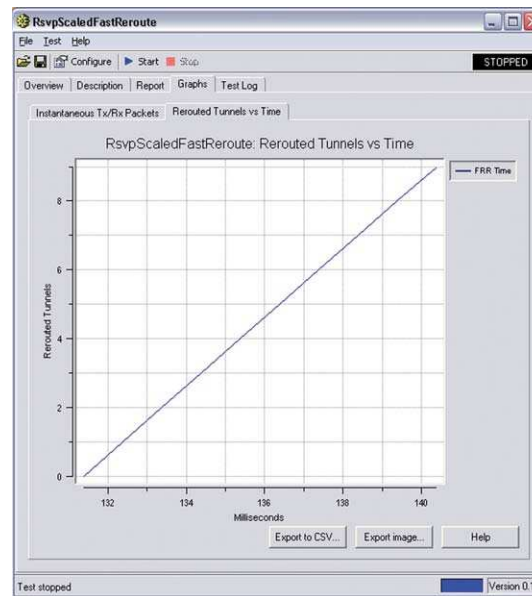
RsvpScaledFastReroute

File Test Help

Configure Start Stop STOPPED

Overview Description Report Graphs Test Log

Instantaneous Tx/Rx Packets Rerouted Tunnels vs Time

RsvpScaledFastReroute: Rerouted Tunnels vs Time

FRR Time

Rerouted Tunnels

8
6
4
2
0

132 134 136 138 140

Milliseconds

Export to CSV... Export image... Help

Test stopped

Version 0.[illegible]